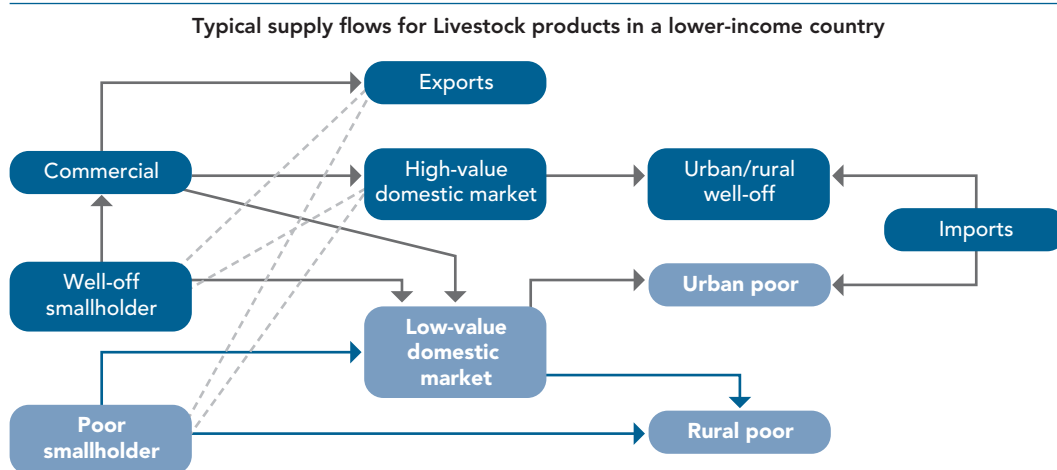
Typical supply flows for Livestock products in a lower-income country

Exports

Commercial

High-value domestic market

Urban/rural well-off

Imports

Well-off smallholder

Urban poor

Low-value domestic market

Poor smallholder

Rural poor